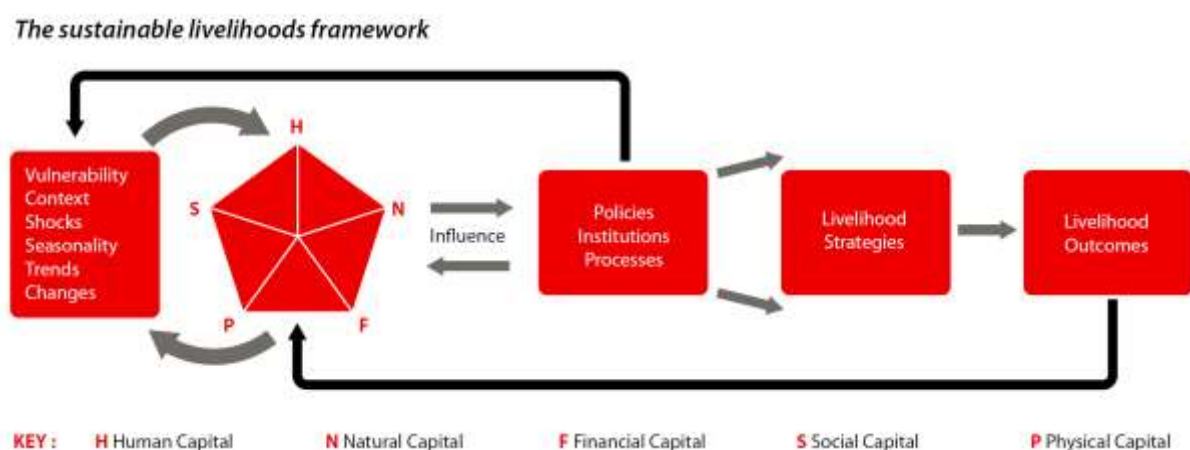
The sustainable livelihoods framework

Vulnerability
Context
Shocks
Seasonality
Trends
Changes

H
S
N
P
F

Influence

Policies
Institutions
Processes

Livelihood
Strategies

Livelihood
Outcomes

KEY : H Human Capital N Natural Capital F Financial Capital S Social Capital P Physical Capital